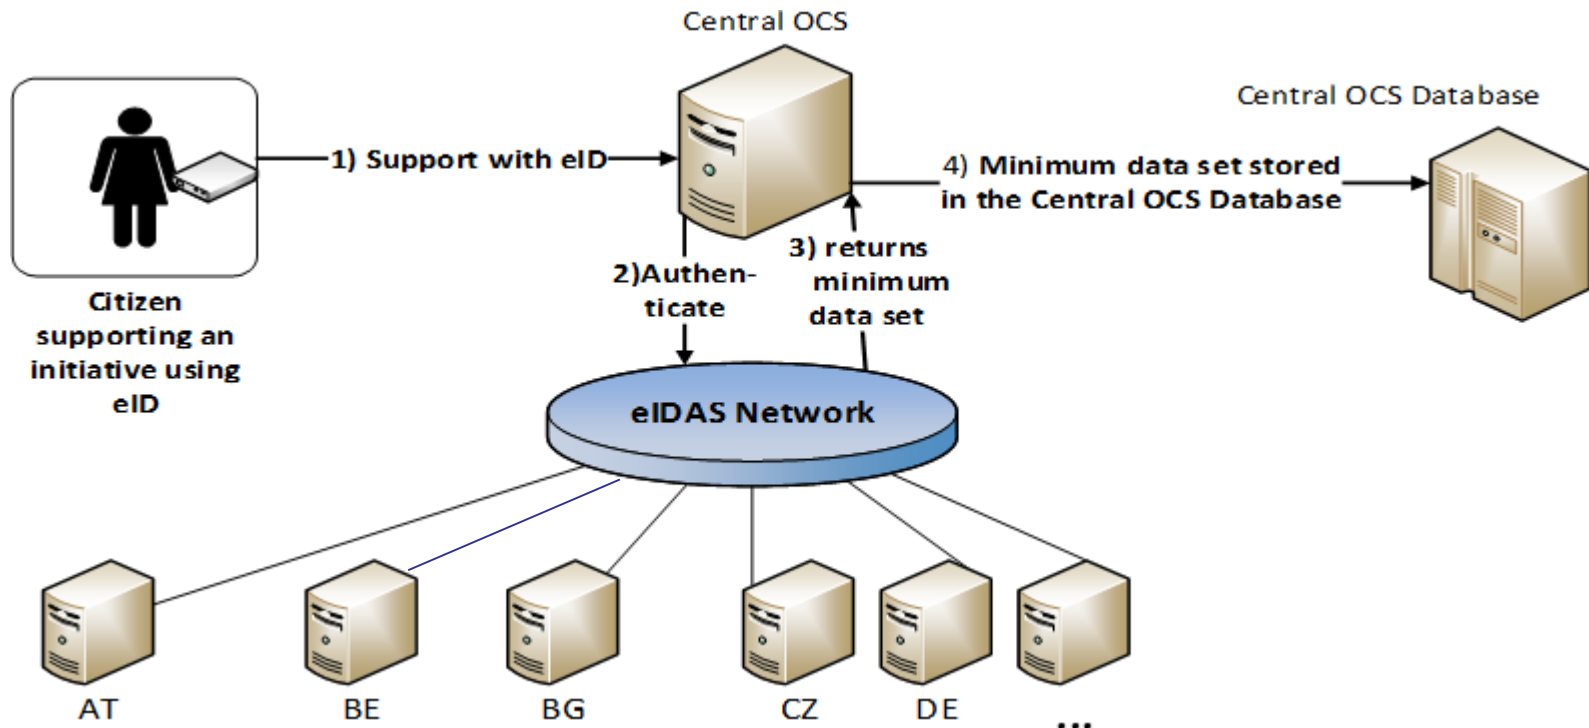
Central OCS

Central OCS Database

1) Support with eID

4) Minimum data set stored in the Central OCS Database

3) returns minimum data set

2)Authenticate

Citizen supporting an initiative using eID

eIDAS Network

AT

BE

BG

CZ

DE

...